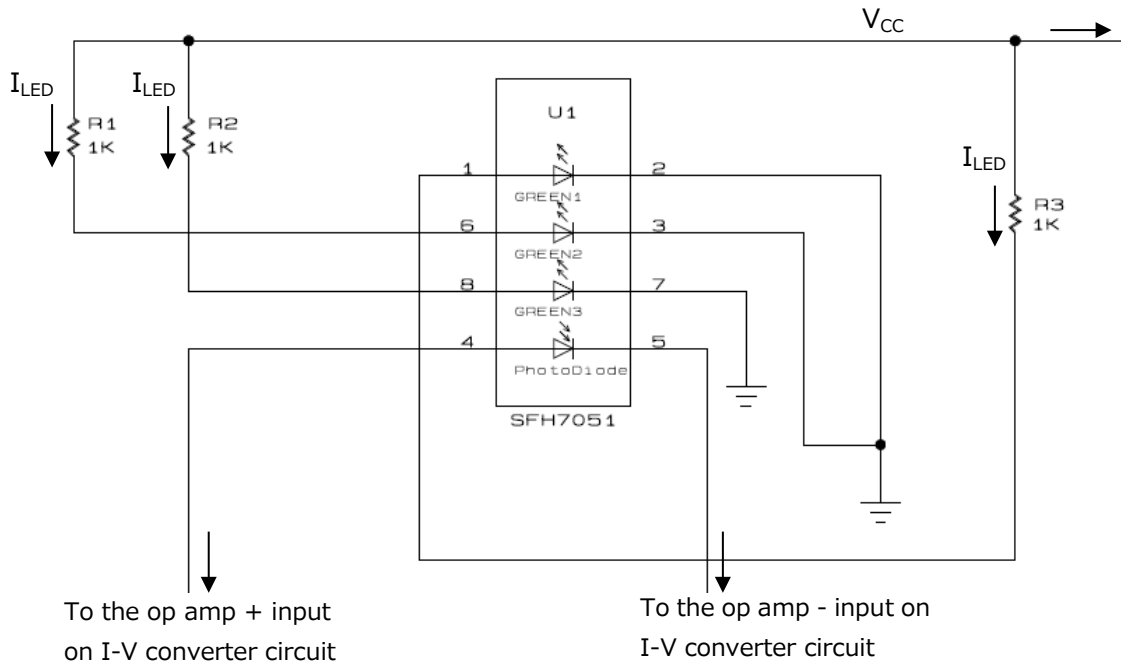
$V_{CC}$

$I_{LED}$

$I_{LED}$

R1
1K

R2
1K

U1

1

2

GREEN1

6

3

GREEN2

8

7

GREEN3

4

5

PhotoDiode

SFH7051

$I_{LED}$

R3
1K

To the op amp + input on I-V converter circuit

To the op amp - input on I-V converter circuit